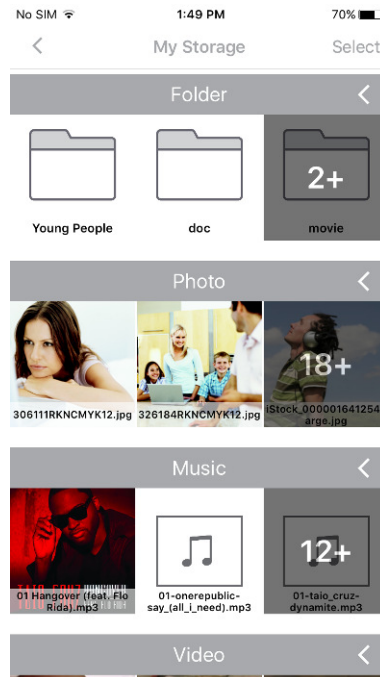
No SIM 1:49 PM 70%

My Storage Select

Folder

2+

Young People doc movie

Photo

18+

306111RKNCMYK12.jpg 326184RKNCMYK12.jpg iStock_000001641254 arge.jpg

Music

12+

01 Hangover (feat. Flo Rida).mp3 01-onerepublic-say_(all_i_need).mp3 01-taio_cruz-dynamite.mp3

Video